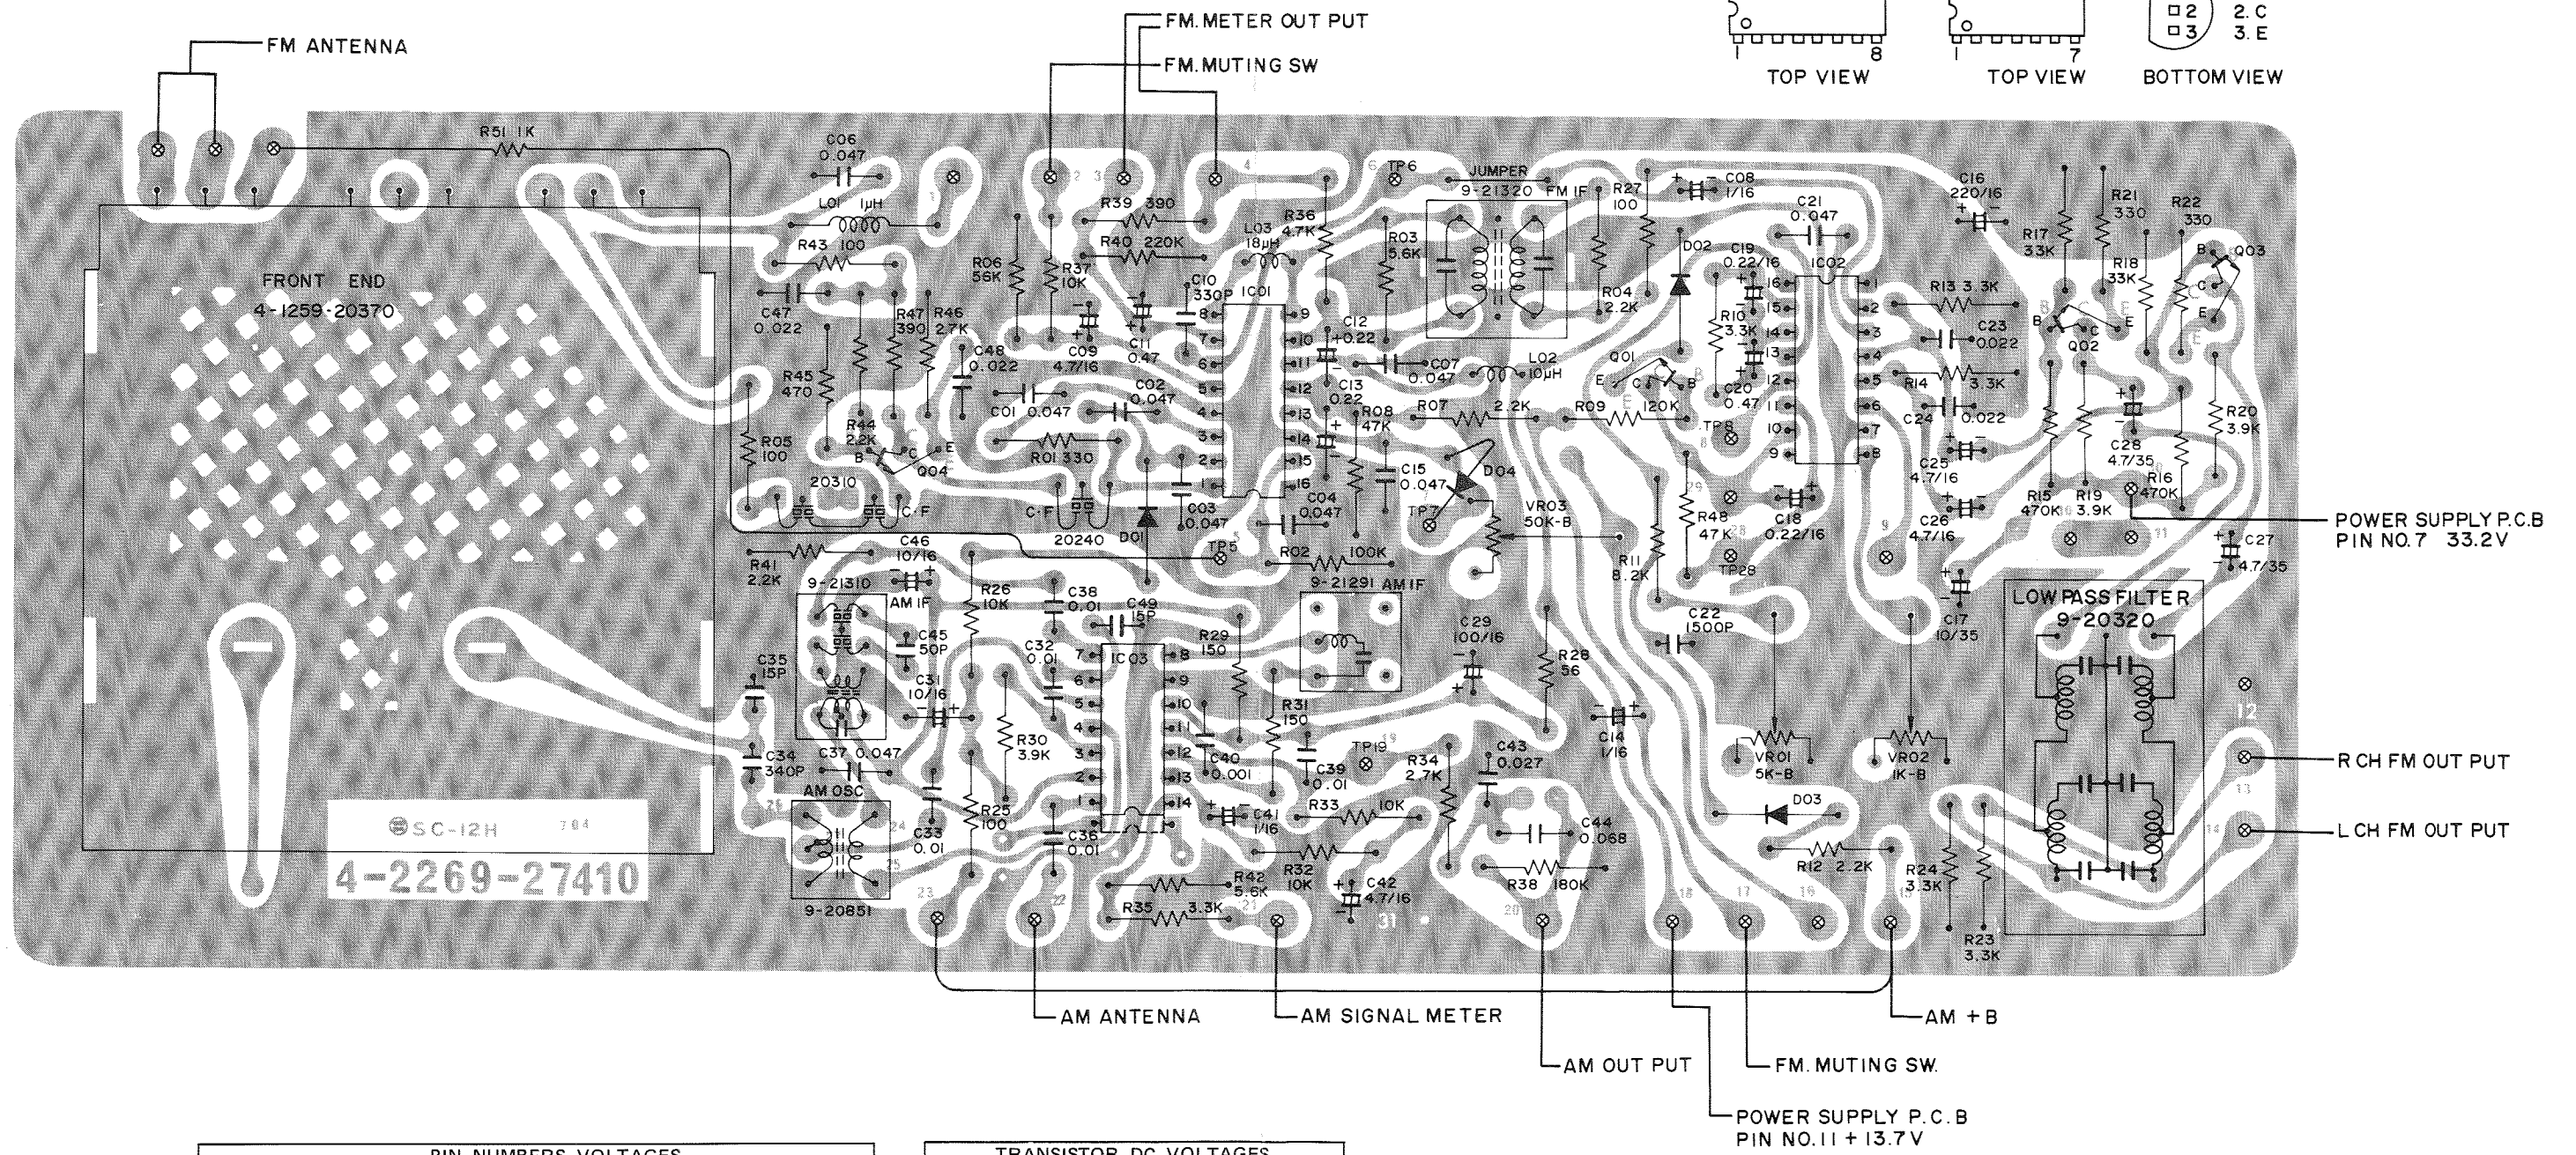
FM ANTENNA

FM. METER OUT PUT

FM. MUTING SW

TOP VIEW

TOP VIEW

BOTTOM VIEW

2. C
3. E

R51 1K

C06 0.047

L01 1μH

R43 100

FRONT END
4-1259-20370

C47 0.022

R45 470

R05 100

R44 2.2K

Q04

R47 390

R46 2.7K

C48 0.022

R06 56K

R37 10K

R39 390

R40 220K

C09 4.7/16

C11 47

C10 330P

IC01

L03 18μH

R36 4.7K

C01 0.047

C02 0.047

R01 330

20310

C·F

C·F

20240

D01

C03 0.047

TP5

C12 0.22

C13 0.22

C07 0.047

L02 10μH

R08 47K

C04 0.047

C15 0.047

R02 100K

R03 5.6K

TP6

JUMPER

9-21320 FM IF

R07 2.2K

R09 120K

D04

TP7

VR03 50K-B

R27 100

R04 2.2K

D02

C08 1/16

Q01

C19 0.22/16

R10 3.3K

C20 0.47

TP8

C21 0.047

IC02

R13 3.3K

C23 0.022

R14 3.3K

C24 0.022

C25 4.7/16

C26 4.7/16

C16 220/16

R17 33K

R21 330

R18 33K

R22 330

Q02

Q03

C28 4.7/35

R20 3.9K

R15 470K

R19 3.9K

R16 470K

POWER SUPPLY P.C.B
PIN NO.7 33.2V

C27 4.7/35

R48 47K

C18 0.22/16

TP28

R11 8.2K

C17 10/35

LOW PASS FILTER
9-20320

R41 2.2K

C46 10/16

9-21310 AM IF

C45 50P

C35 15P

C31 10/16

C34 340P

C37 0.047

AM OSC

R26 10K

C38 0.01

C49 15P

C32 0.01

IC03

R29 150

9-21291 AM IF

R30 3.9K

R25 100

C33 0.01

C36 0.01

9-20851

C40 0.001

R31 150

C39 0.01

TP19

C41 1/16

R33 10K

R32 10K

R42 5.6K

R35 3.3K

C42 4.7/16

C29 100/16

R28 56

C22 1500P

C14 1/16

R34 2.7K

C43 0.027

C44 0.068

R38 180K

VR01 5K-B

VR02 1K-B

D03

R12 2.2K

R24 3.3K

R23 3.3K

R CH FM OUT PUT

L CH FM OUT PUT

SC-12H

4-2269-27410

AM ANTENNA

AM SIGNAL METER

AM OUT PUT

FM. MUTING SW.

AM +B

POWER SUPPLY P.C.B
PIN NO.11 +13.7V

PIN NUMBERS VOLTAGES

TRANSISTOR DC VOLTAGES